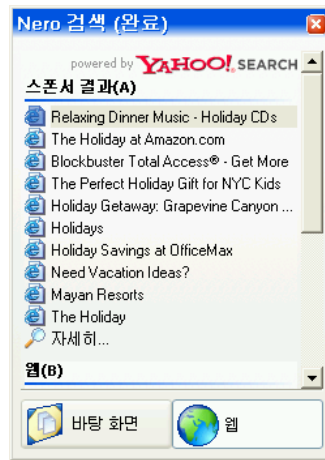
Nero 검색 (완료)

powered by YAHOO! SEARCH

스폰서 결과(A)

Relaxing Dinner Music - Holiday CDs

The Holiday at Amazon.com

Blockbuster Total Access® - Get More

The Perfect Holiday Gift for NYC Kids

Holiday Getaway: Grapevine Canyon ...

Holidays

Holiday Savings at OfficeMax

Need Vacation Ideas?

Mayan Resorts

The Holiday

자세히...

웹(B)

바탕 화면

웹